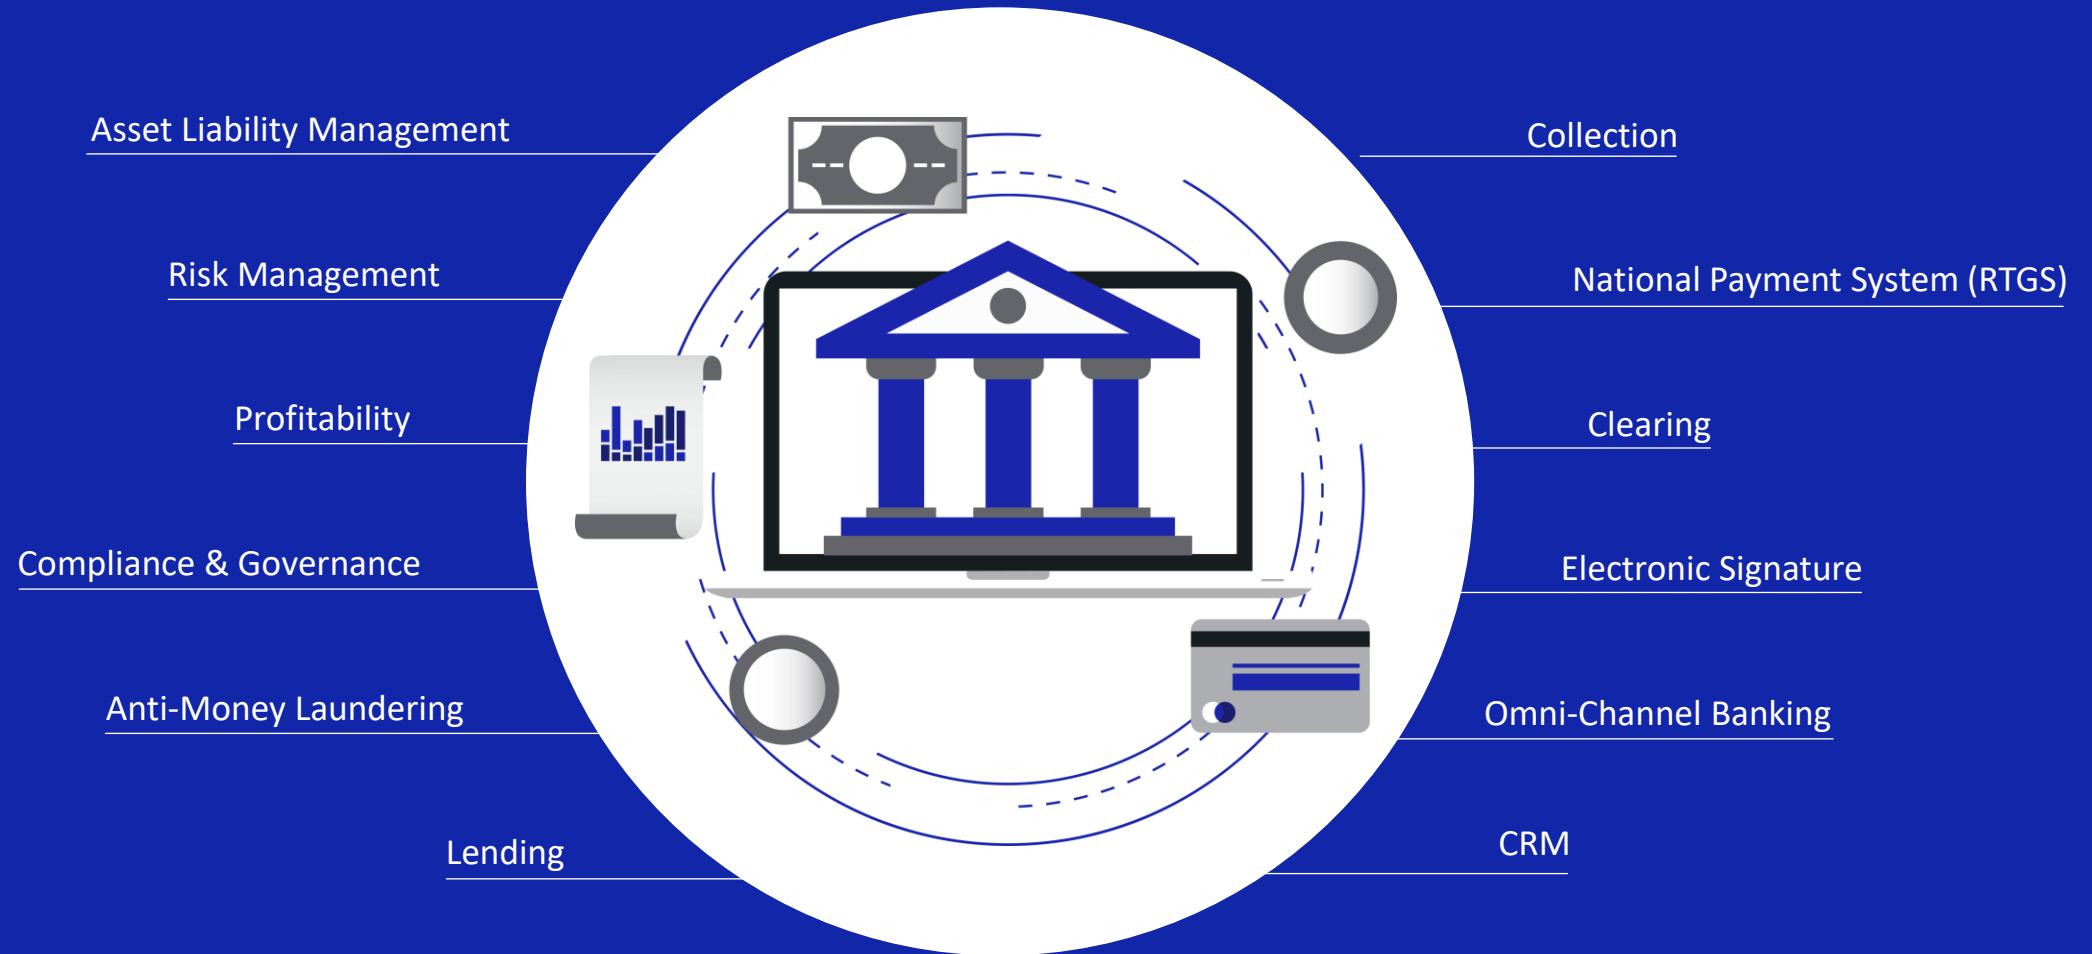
Asset Liability Management

Risk Management

Profitability

Compliance & Governance

Anti-Money Laundering

Lending

Collection

National Payment System (RTGS)

Clearing

Electronic Signature

Omni-Channel Banking

CRM